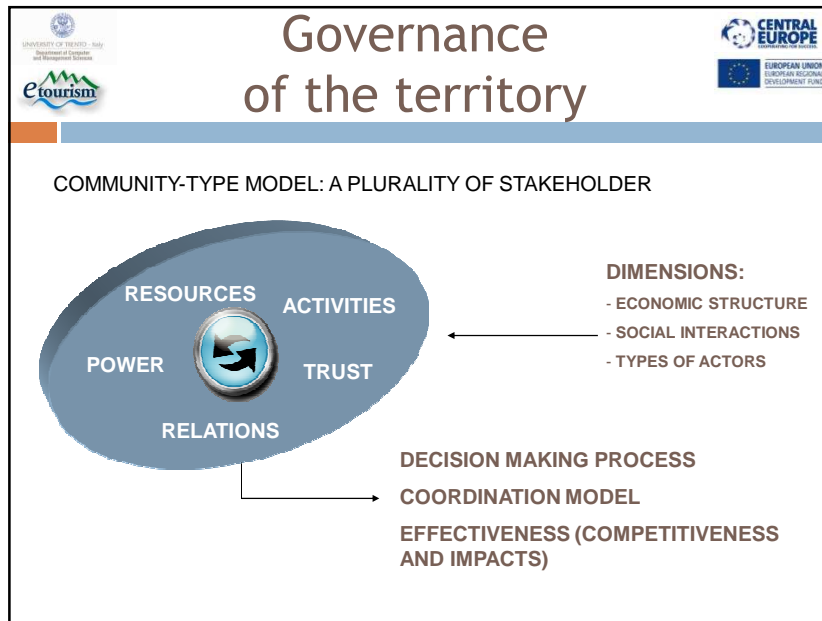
UNIVERSITY OF TRENTO - Italy
Department of Computer and Management Sciences

etourism

Governance of the territory

CENTRAL EUROPE
COOPERATING FOR SUCCESS.

EUROPEAN UNION
EUROPEAN REGIONAL DEVELOPMENT FUND

COMMUNITY-TYPE MODEL: A PLURALITY OF STAKEHOLDER

RESOURCES
ACTIVITIES
POWER
TRUST
RELATIONS

DIMENSIONS:
- ECONOMIC STRUCTURE
- SOCIAL INTERACTIONS
- TYPES OF ACTORS

DECISION MAKING PROCESS
COORDINATION MODEL
EFFECTIVENESS (COMPETITIVENESS AND IMPACTS)